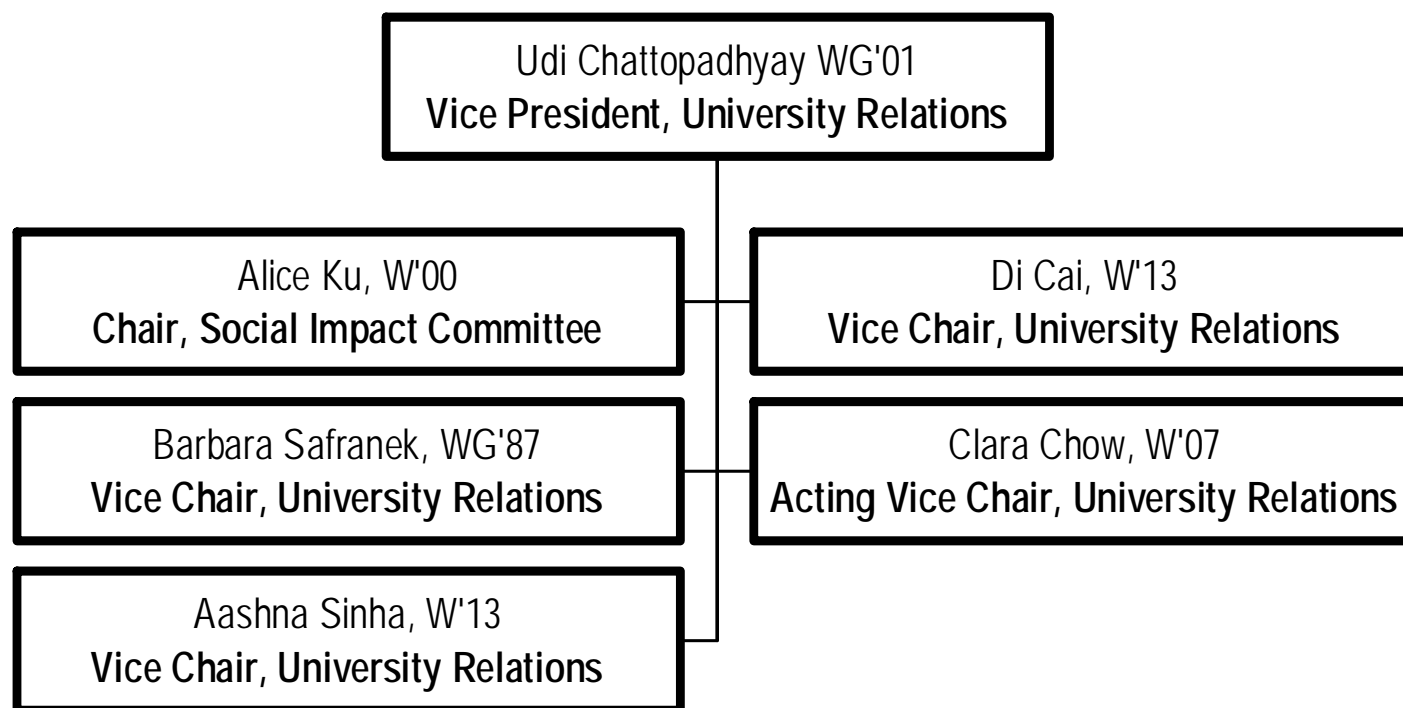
Udi Chattopadhyay WG'01
**Vice President, University Relations**

Alice Ku, W'00
**Chair, Social Impact Committee**

Di Cai, W'13
**Vice Chair, University Relations**

Barbara Safranek, WG'87
**Vice Chair, University Relations**

Clara Chow, W'07
**Acting Vice Chair, University Relations**

Aashna Sinha, W'13
**Vice Chair, University Relations**